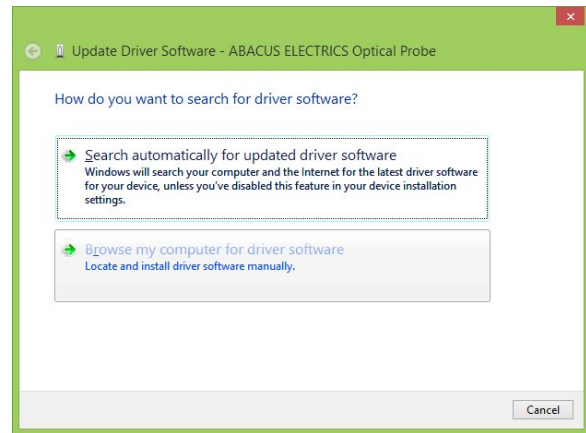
Update Driver Software - ABACUS ELECTRICS Optical Probe

How do you want to search for driver software?

Search automatically for updated driver software
Windows will search your computer and the Internet for the latest driver software for your device, unless you've disabled this feature in your device installation settings.

Browse my computer for driver software
Locate and install driver software manually.

Cancel